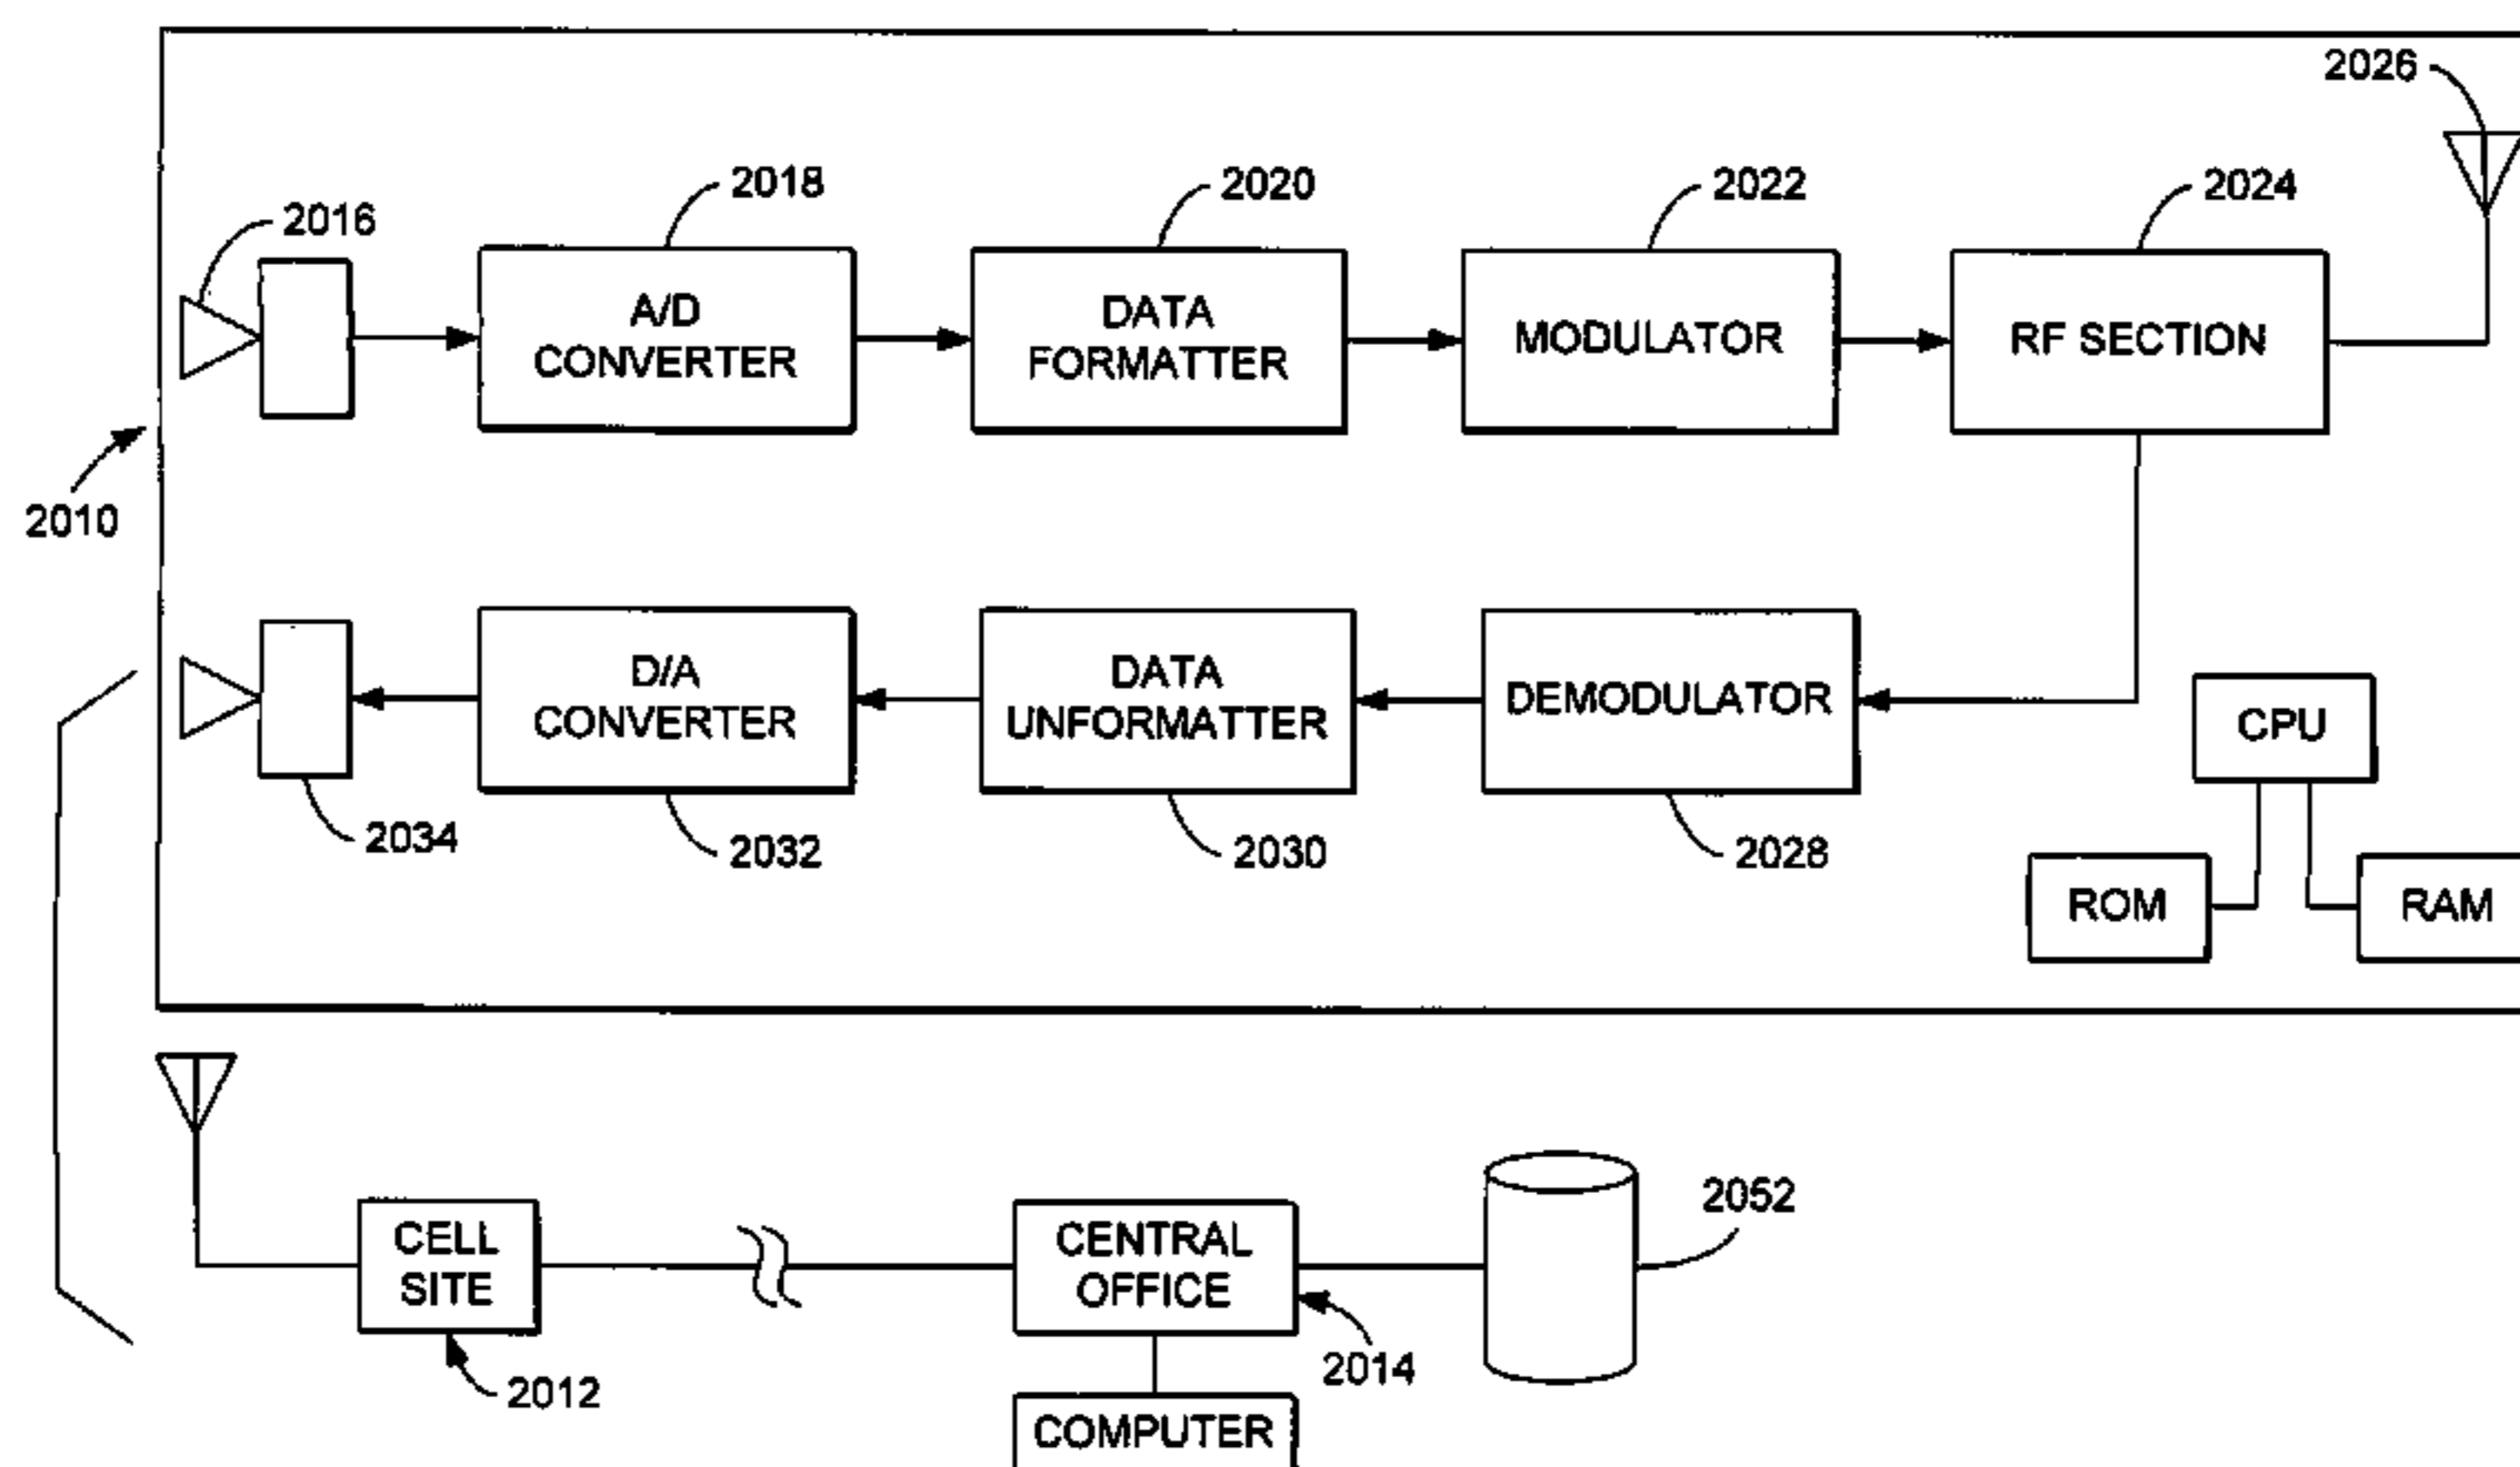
2026

2016

2018

A/D CONVERTER

2020

DATA FORMATTER

2022

MODULATOR

2024

RF SECTION

2010

D/A CONVERTER

DATA UNFORMATTER

DEMODULATOR

CPU

2034

2032

2030

2028

ROM

RAM

CELL SITE

CENTRAL OFFICE

2052

2012

2014

COMPUTER